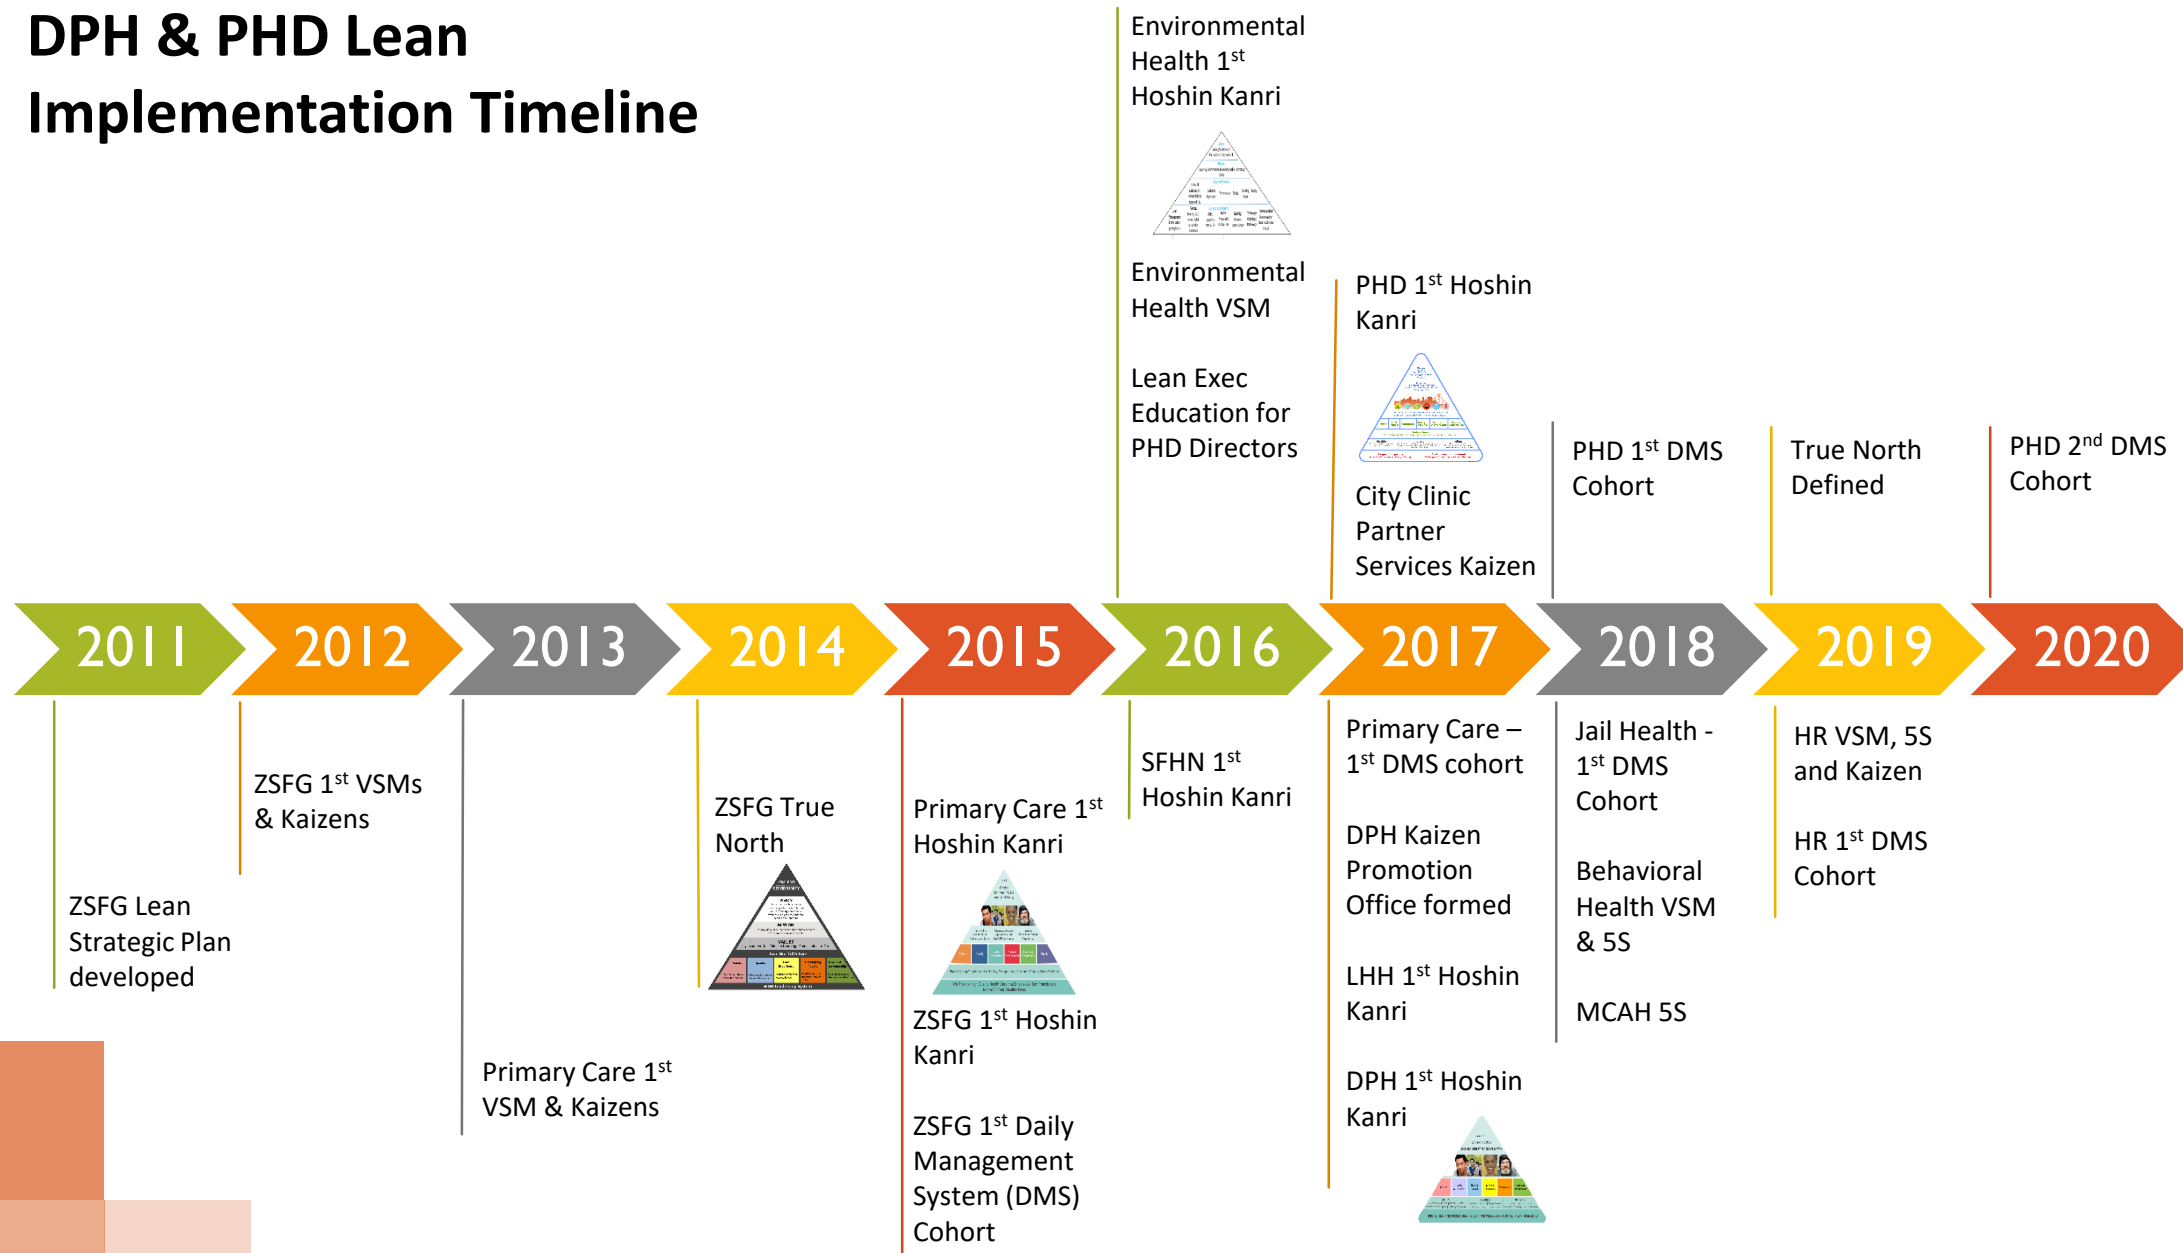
DPH & PHD Lean Implementation Timeline

2011

ZSFG Lean Strategic Plan developed

2012

ZSFG 1$^{st}$ VSMs & Kaizens

2013

Primary Care 1$^{st}$ VSM & Kaizens

2014

ZSFG True North

2015

Primary Care 1$^{st}$ Hoshin Kanri

ZSFG 1$^{st}$ Hoshin Kanri

ZSFG 1$^{st}$ Daily Management System (DMS) Cohort

2016

Environmental Health 1$^{st}$ Hoshin Kanri

Environmental Health VSM

Lean Exec Education for PHD Directors

SFHN 1$^{st}$ Hoshin Kanri

2017

PHD 1$^{st}$ Hoshin Kanri

City Clinic Partner Services Kaizen

Primary Care – 1$^{st}$ DMS cohort

DPH Kaizen Promotion Office formed

LHH 1$^{st}$ Hoshin Kanri

DPH 1$^{st}$ Hoshin Kanri

2018

PHD 1$^{st}$ DMS Cohort

Jail Health - 1$^{st}$ DMS Cohort

Behavioral Health VSM & 5S

MCAH 5S

2019

True North Defined

HR VSM, 5S and Kaizen

HR 1$^{st}$ DMS Cohort

2020

PHD 2$^{nd}$ DMS Cohort